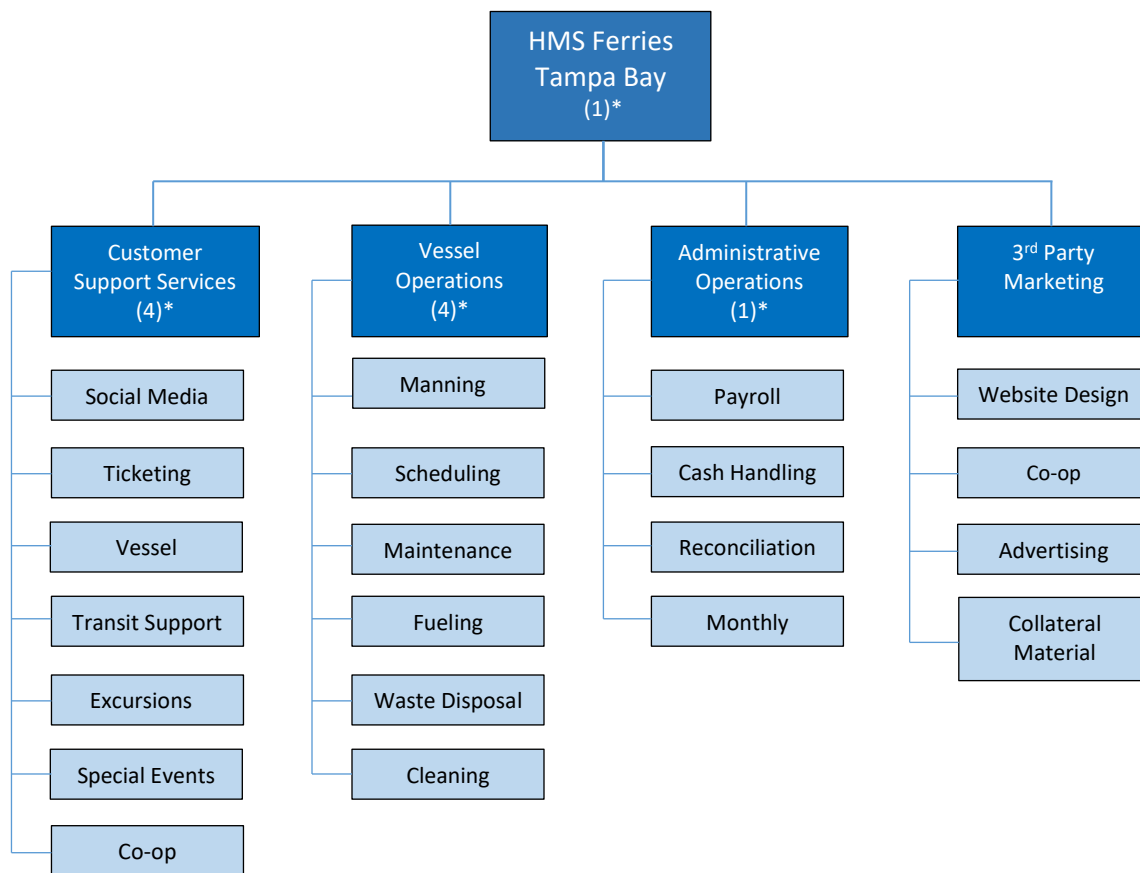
HMS Ferries Tampa Bay (1)*

Customer Support Services (4)*

Social Media

Ticketing

Vessel

Transit Support

Excursions

Special Events

Co-op

Vessel Operations (4)*

Manning

Scheduling

Maintenance

Fueling

Waste Disposal

Cleaning

Administrative Operations (1)*

Payroll

Cash Handling

Reconciliation

Monthly

3$^{rd}$ Party Marketing

Website Design

Co-op

Advertising

Collateral Material